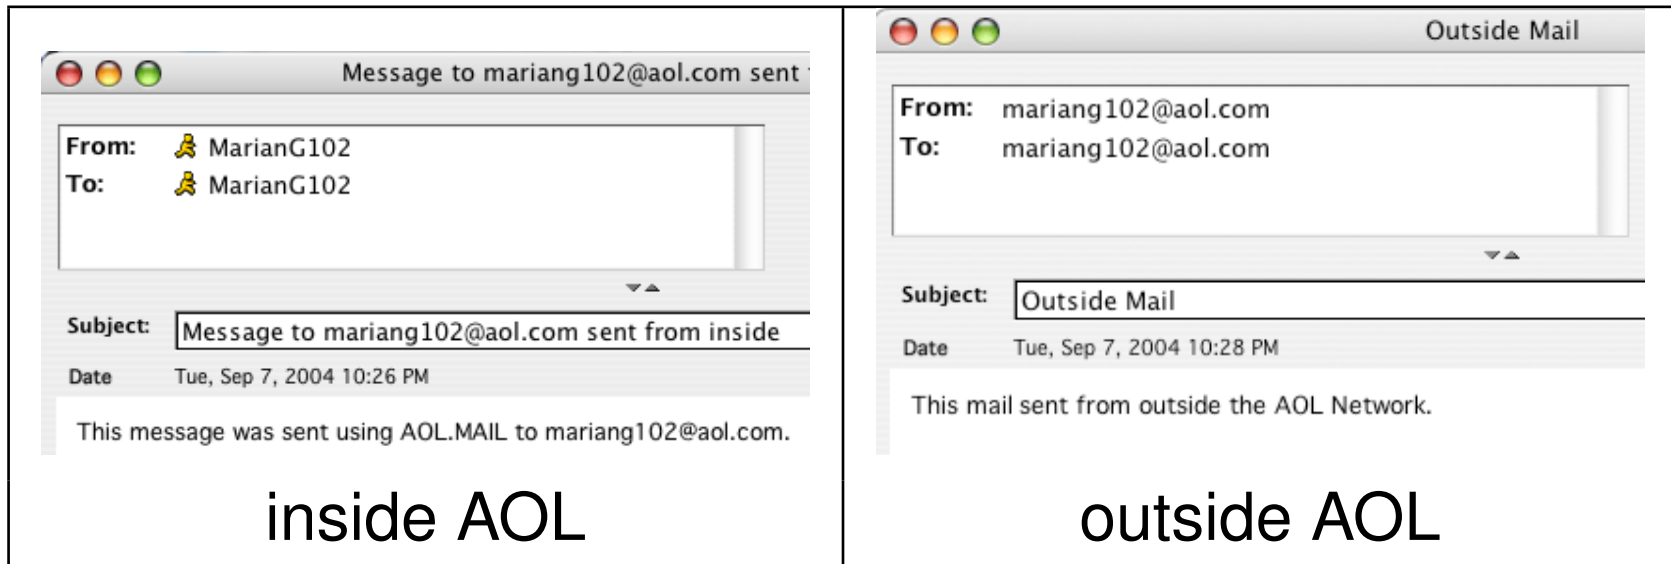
Message to mariang102@aol.com sent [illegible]

From: MarianG102
To: MarianG102

Subject: Message to mariang102@aol.com sent from inside
Date Tue, Sep 7, 2004 10:26 PM

This message was sent using AOL.MAIL to mariang102@aol.com.

inside AOL

Outside Mail

From: mariang102@aol.com
To: mariang102@aol.com

Subject: Outside Mail
Date Tue, Sep 7, 2004 10:28 PM

This mail sent from outside the AOL Network.

outside AOL